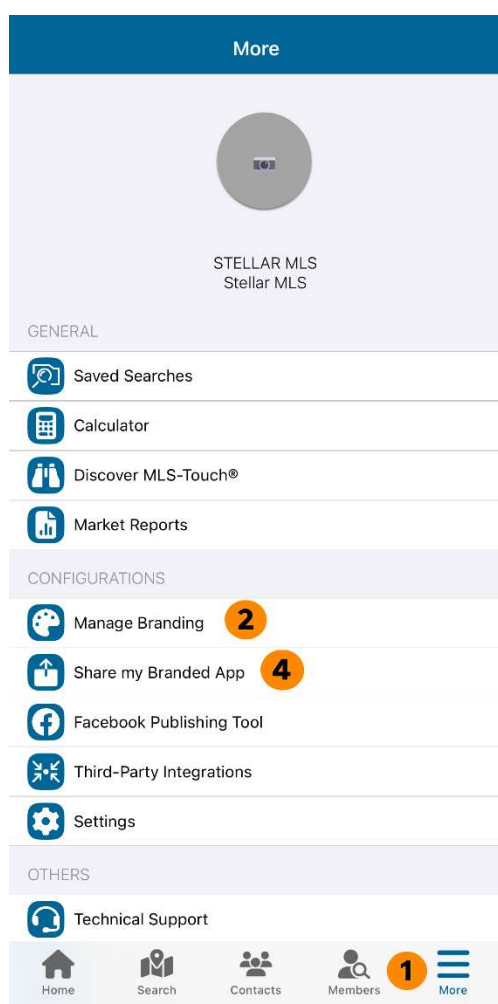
More

STELLAR MLS
Stellar MLS

GENERAL

Saved Searches

Calculator

Discover MLS-Touch®

Market Reports

CONFIGURATIONS

Manage Branding 2

Share my Branded App 4

Facebook Publishing Tool

Third-Party Integrations

Settings

OTHERS

Technical Support

Home Search Contacts Members 1 More